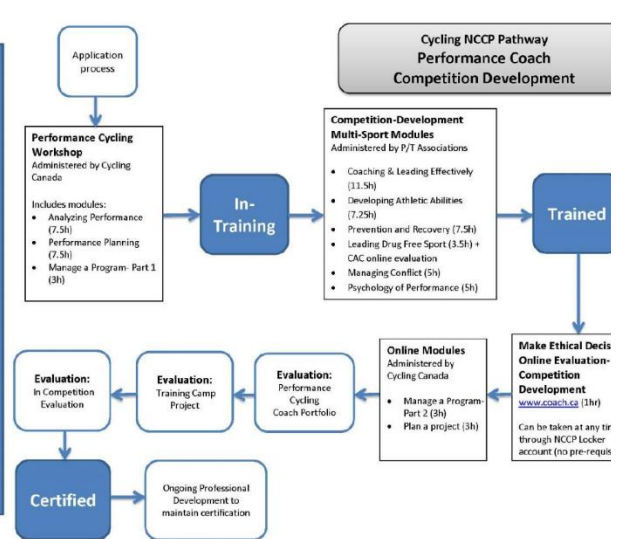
Cycling NCCP Pathway
Performance Coach
Competition Development

Application process

Performance Cycling Workshop
Administered by Cycling Canada

Includes modules:
- Analyzing Performance (7.5h)
- Performance Planning (7.5h)
- Manage a Program- Part 1 (3h)

In-Training

Competition-Development Multi-Sport Modules
Administered by P/T Associations

- Coaching & Leading Effectively (11.5h)
- Developing Athletic Abilities (7.25h)
- Prevention and Recovery (7.5h)
- Leading Drug Free Sport (3.5h) + CAC online evaluation
- Managing Conflict (5h)
- Psychology of Performance (5h)

Trained

Make Ethical Decis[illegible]
Online Evaluation-
Competition Development
www.coach.ca (1hr)

Can be taken at any tim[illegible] through NCCP Locker account (no pre-requis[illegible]

Online Modules
Administered by Cycling Canada

- Manage a Program- Part 2 (3h)
- Plan a project (3h)

Evaluation:
Performance Cycling Coach Portfolio

Evaluation:
Training Camp Project

Evaluation:
In Competition Evaluation

Certified

Ongoing Professional Development to maintain certification